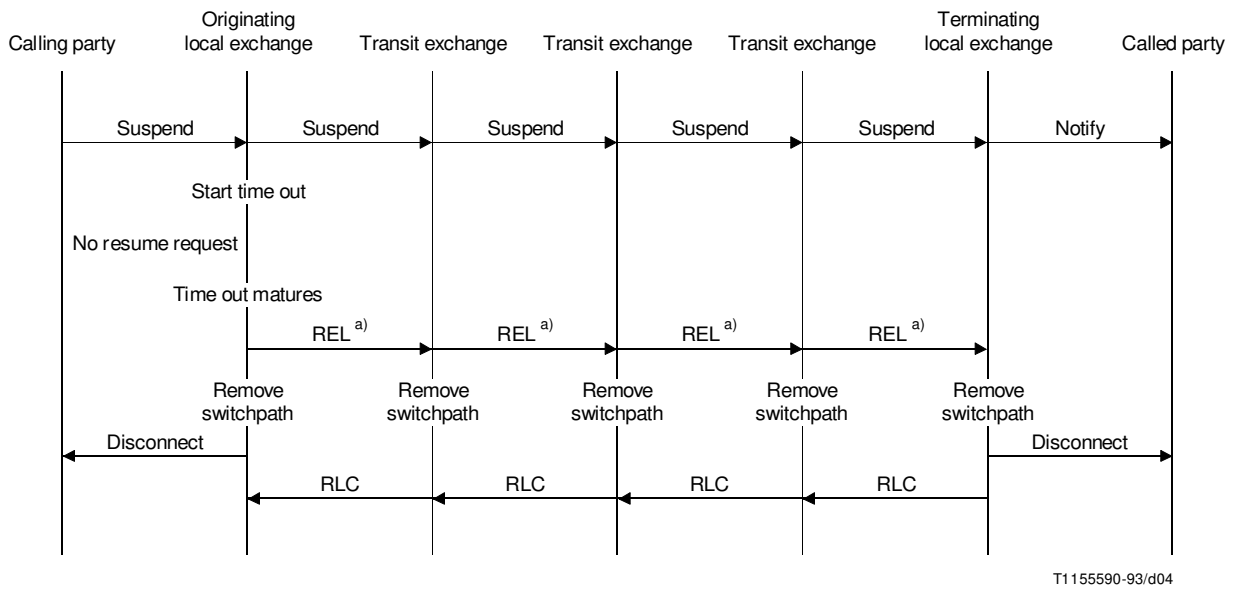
Calling party

Originating local exchange

Transit exchange

Transit exchange

Transit exchange

Terminating local exchange

Called party

Suspend

Suspend

Suspend

Suspend

Suspend

Notify

Start time out

No resume request

Time out matures

REL $^{a)}$

REL $^{a)}$

REL $^{a)}$

REL $^{a)}$

Remove switchpath

Remove switchpath

Remove switchpath

Remove switchpath

Remove switchpath

Disconnect

Disconnect

RLC

RLC

RLC

RLC

T1155590-93/d04